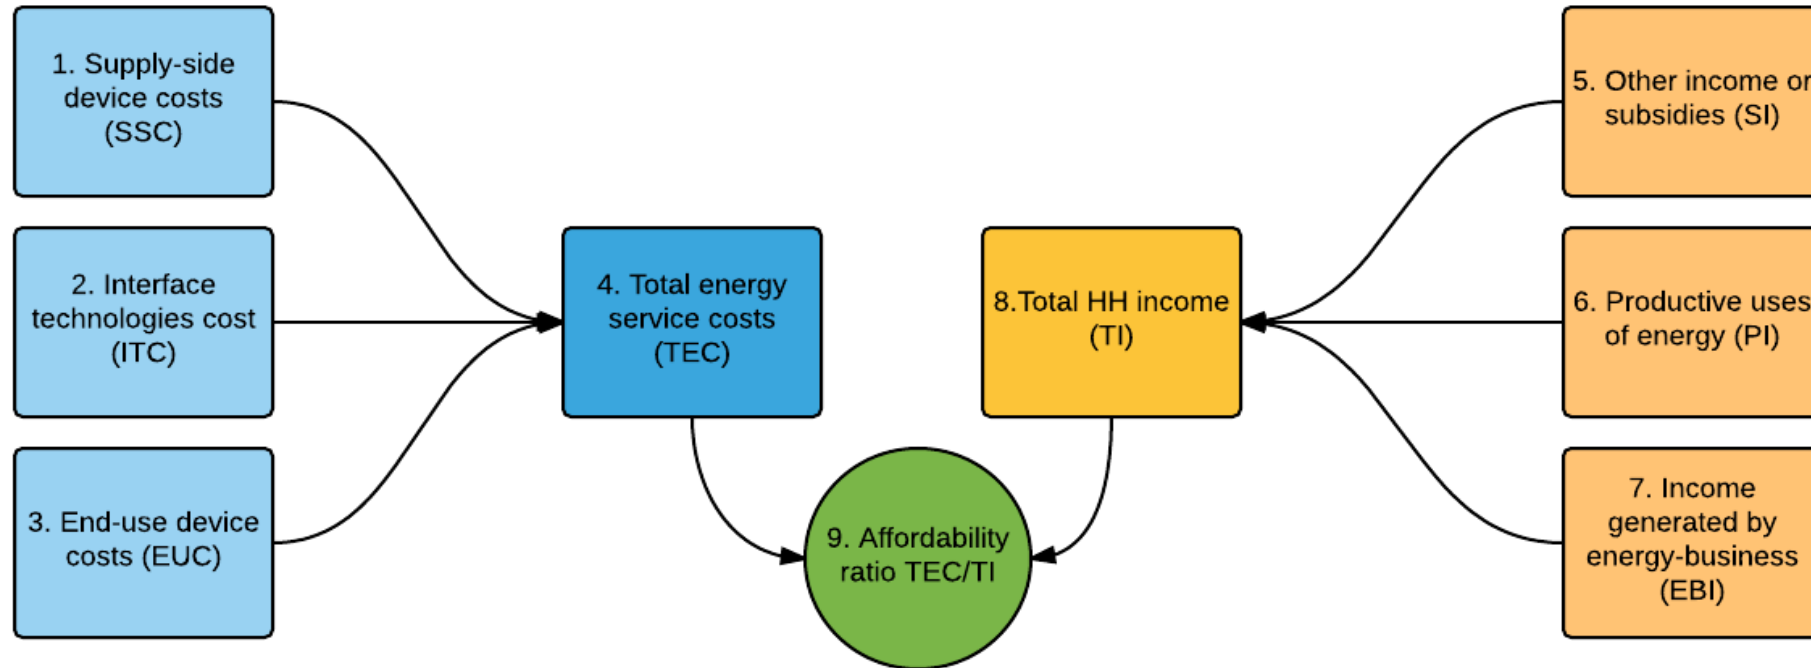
1. Supply-side device costs (SSC)

2. Interface technologies cost (ITC)

3. End-use device costs (EUC)

4. Total energy service costs (TEC)

8.Total HH income (TI)

5. Other income or subsidies (SI)

6. Productive uses of energy (PI)

7. Income generated by energy-business (EBI)

9. Affordability ratio TEC/TI